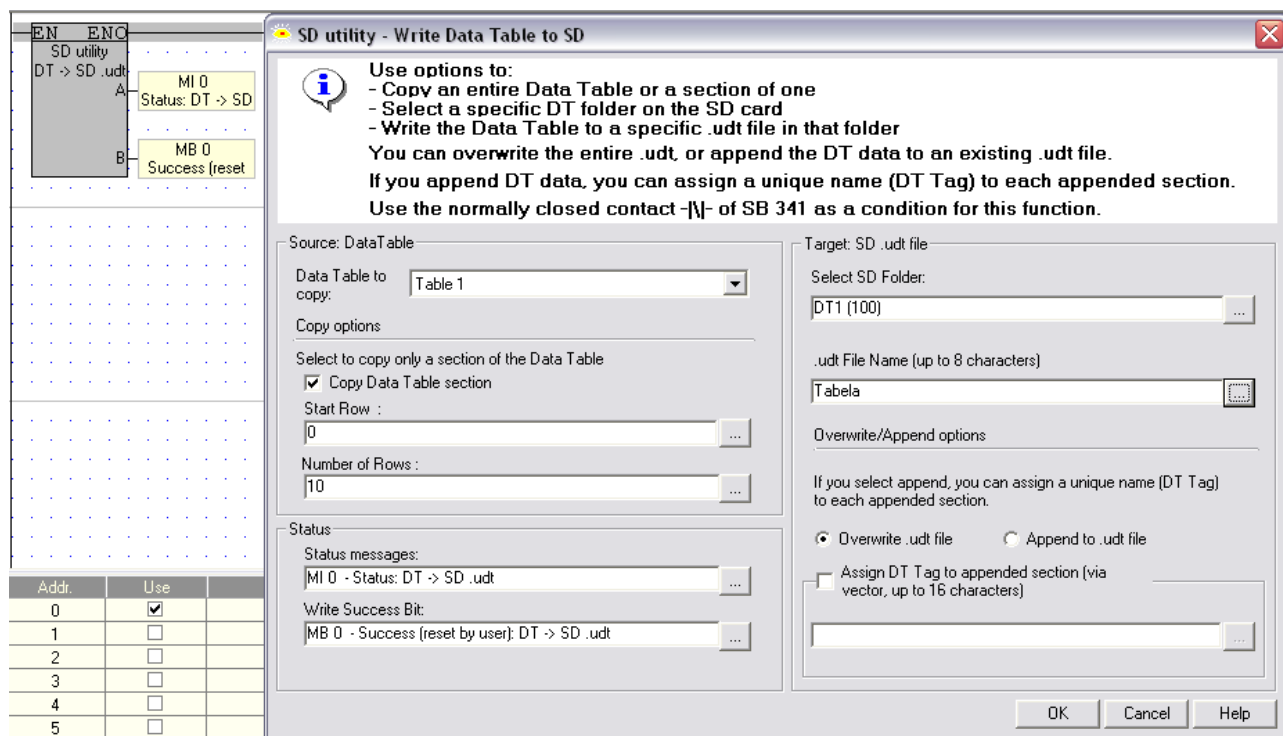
EN ENO
SD utility
DT -> SD .udt
A
MI 0
Status: DT -> SD
B
MB 0
Success (reset

| Addr. | Use |
|---|---|
| 0 | ☑ |
| 1 | ☐ |
| 2 | ☐ |
| 3 | ☐ |
| 4 | ☐ |
| 5 | ☐ |

SD utility - Write Data Table to SD

Use options to:
- Copy an entire Data Table or a section of one
- Select a specific DT folder on the SD card
- Write the Data Table to a specific .udt file in that folder
You can overwrite the entire .udt, or append the DT data to an existing .udt file.
If you append DT data, you can assign a unique name (DT Tag) to each appended section.
Use the normally closed contact -|\|- of SB 341 as a condition for this function.

Source: DataTable
Data Table to copy: Table 1
Copy options
Select to copy only a section of the Data Table
☑ Copy Data Table section
Start Row :
0
Number of Rows :
10

Status
Status messages:
MI 0 - Status: DT -> SD .udt
Write Success Bit:
MB 0 - Success (reset by user): DT -> SD .udt

Target: SD .udt file
Select SD Folder:
DT1 (100)
.udt File Name (up to 8 characters)
Tabela
Overwrite/Append options
If you select append, you can assign a unique name (DT Tag) to each appended section.
Overwrite .udt file
Append to .udt file
Assign DT Tag to appended section (via vector, up to 16 characters)

OK Cancel Help